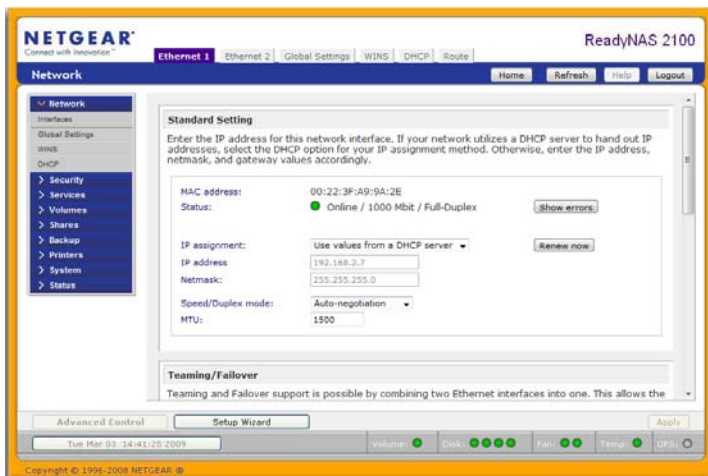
NETGEAR
Connect with Innovation™

ReadyNAS 2100

Ethernet 1 | Ethernet 2 | Global Settings | WINS | DHCP | Route

Network

Home | Refresh | Help | Logout

Network
Interfaces
Global Settings
WINS
DHCP
Security
Services
Volumes
Shares
Backup
Printers
System
Status

Standard Setting

Enter the IP address for this network interface. If your network utilizes a DHCP server to hand out IP addresses, select the DHCP option for your IP assignment method. Otherwise, enter the IP address, netmask, and gateway values accordingly.

| | |
|---|---|
| MAC address: | 00:22:3F:A9:9A:2E |
| Status: | Online / 1000 Mbit / Full-Duplex |

Show errors

| | |
|---|---|
| IP assignment: | Use values from a DHCP server |
| IP address | 192.168.2.7 |
| Netmask: | 255.255.255.0 |

Renew now

| | |
|---|---|
| Speed/Duplex mode: | Auto-negotiation |
| MTU: | 1500 |

Teaming/Failover

Teaming and Failover support is possible by combining two Ethernet interfaces into one. This allows the

Advanced Control | Setup Wizard | Apply

Tue Mar 03 14:41:25 2009 | Volume: | Disk: | Fan: | Temp: | UPS:

Copyright © 1996-2008 NETGEAR ®